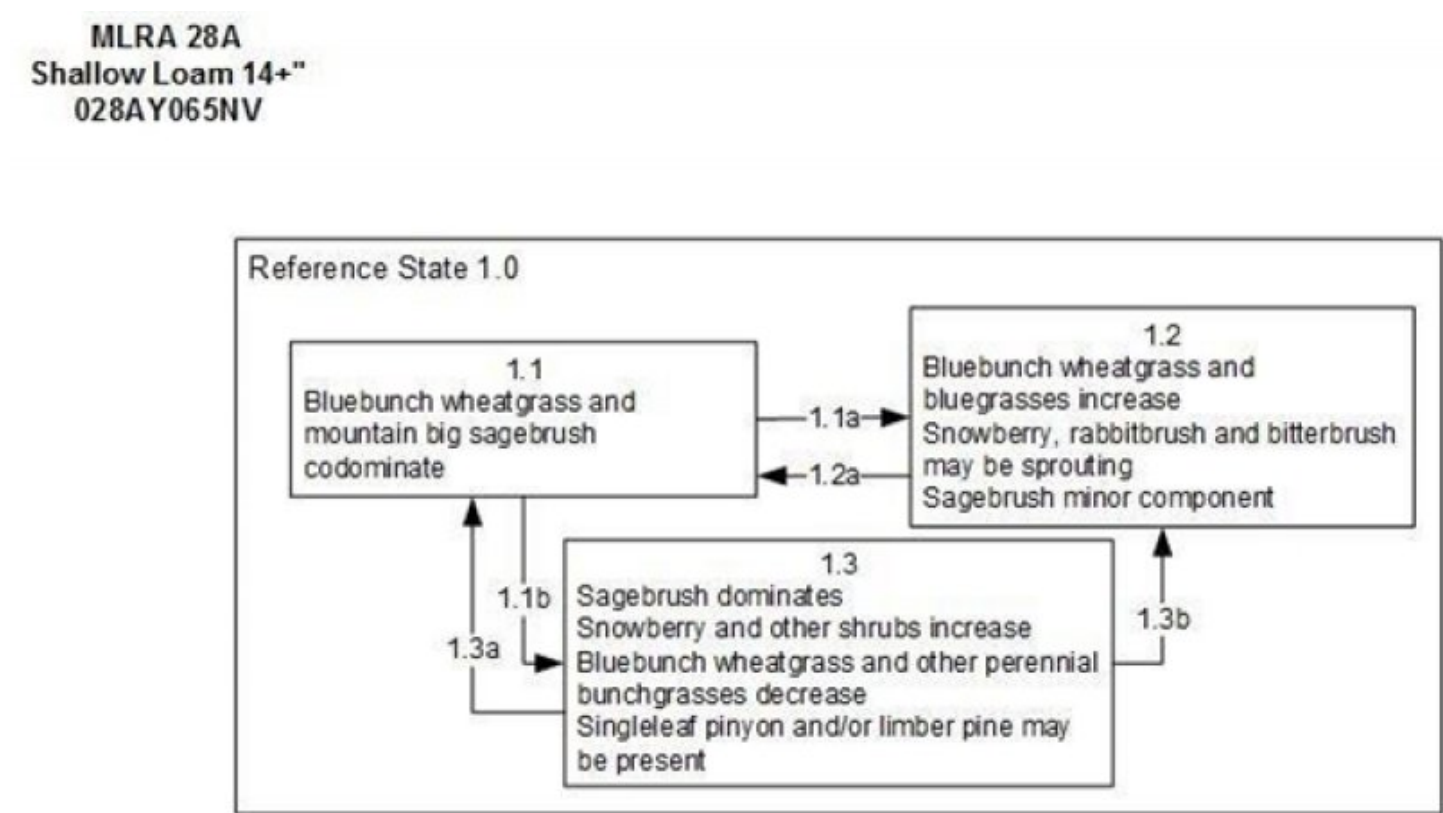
MLRA 28A
Shallow Loam 14+"
028AY065NV

Reference State 1.0

1.1
Bluebunch wheatgrass and mountain big sagebrush codominate

1.1a

1.2a

1.2
Bluebunch wheatgrass and bluegrasses increase
Snowberry, rabbitbrush and bitterbrush may be sprouting
Sagebrush minor component

1.1b

1.3a

1.3
Sagebrush dominates
Snowberry and other shrubs increase
Bluebunch wheatgrass and other perennial bunchgrasses decrease
Singleleaf pinyon and/or limber pine may be present

1.3b